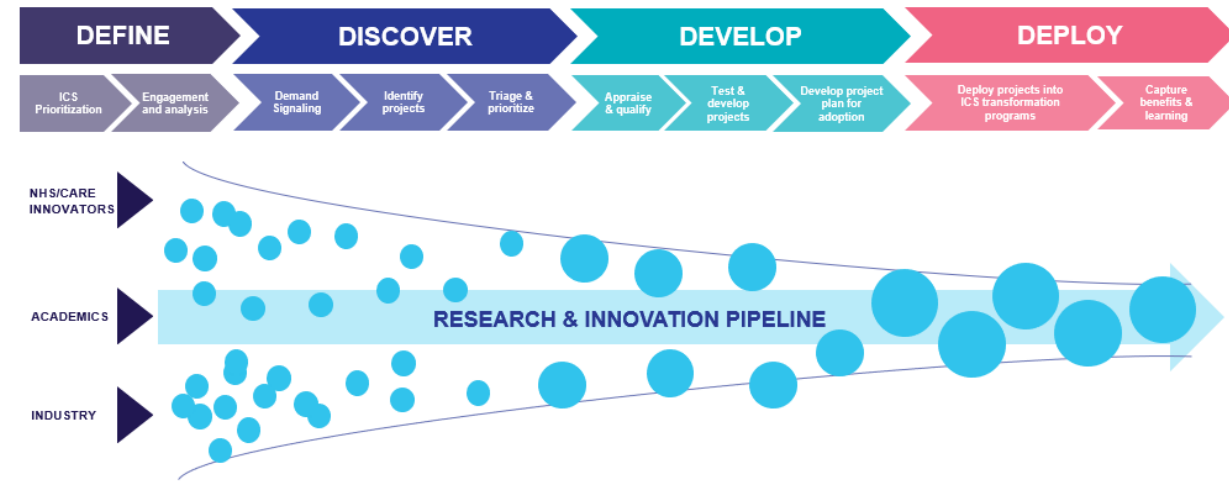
DEFINE

DISCOVER

DEVELOP

DEPLOY

ICS Prioritization

Engagement and analysis

Demand Signaling

Identify projects

Triage & prioritize

Appraise & qualify

Test & develop projects

Develop project plan for adoption

Deploy projects into ICS transformation programs

Capture benefits & learning

NHS/CARE INNOVATORS

ACADEMICS

INDUSTRY

RESEARCH & INNOVATION PIPELINE